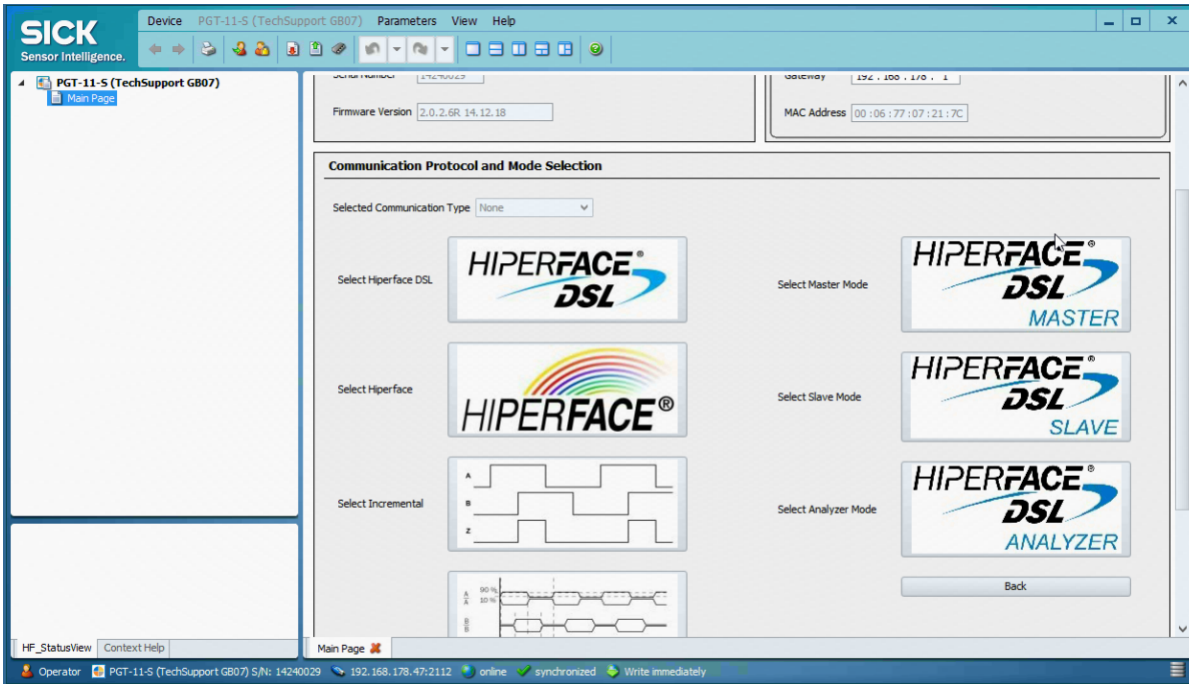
SICK
Sensor Intelligence.

Device PGT-11-S (TechSupport GB07) Parameters View Help

PGT-11-S (TechSupport GB07)
Main Page

Serial Number 14240029
Firmware Version 2.0.2.6R 14.12.18

Gateway 192 . 168 . 178 . 1
MAC Address 00 : 06 : 77 : 07 : 21 : 7C

Communication Protocol and Mode Selection

Selected Communication Type None

Select Hiperface DSL
HIPERFACE® DSL

Select Hiperface
HIPERFACE®

Select Incremental
A
B
Z

90 %
10 %

Select Master Mode
HIPERFACE® DSL MASTER

Select Slave Mode
HIPERFACE® DSL SLAVE

Select Analyzer Mode
HIPERFACE® DSL ANALYZER

Back

HF_StatusView Context Help
Main Page

Operator PGT-11-S (TechSupport GB07) S/N: 14240029 192.168.178.47:2112 online synchronized Write immediately